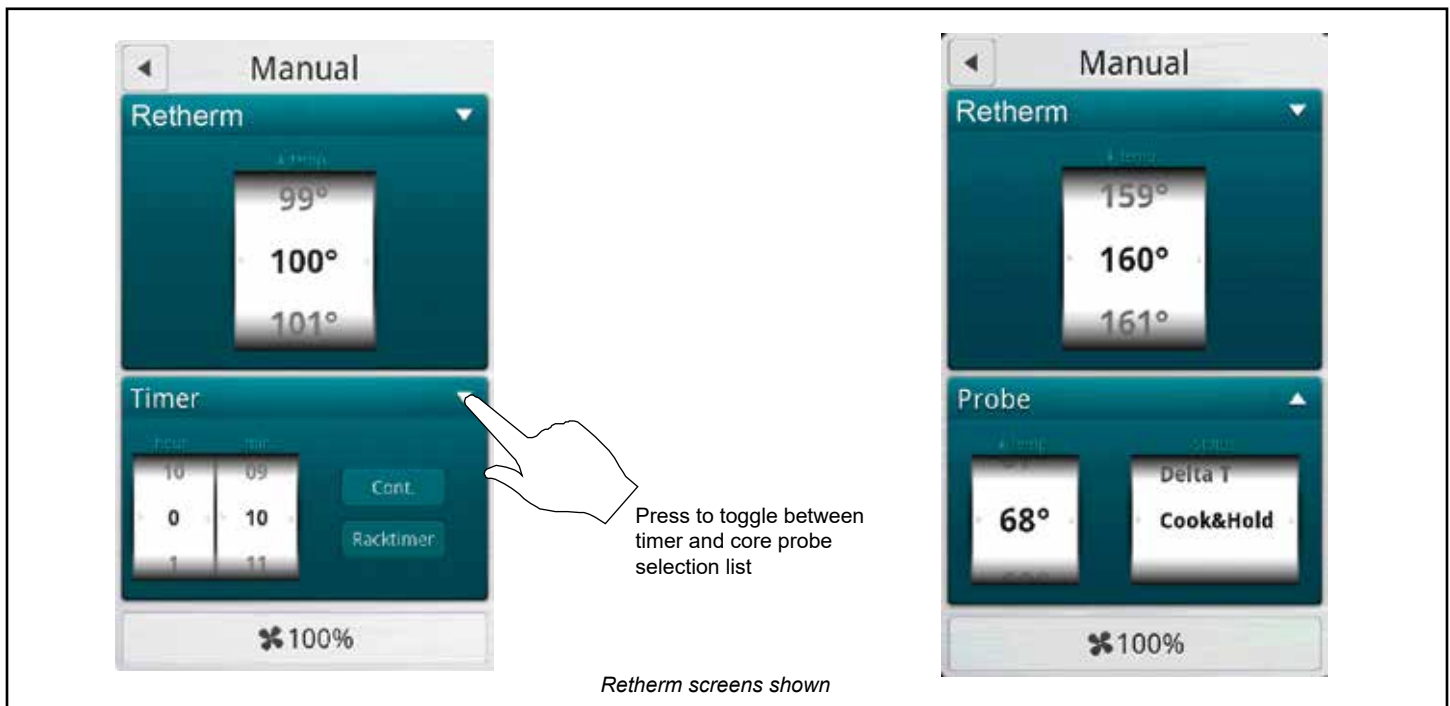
Manual

Retherm

temp

99°

100°

101°

Timer

hour

min

10

09

0

10

1

11

Cont.

Racktimer

100%

Press to toggle between timer and core probe selection list

Manual

Retherm

temp

159°

160°

161°

Probe

temp

status

Delta T

68°

Cook&Hold

100%

Retherm screens shown